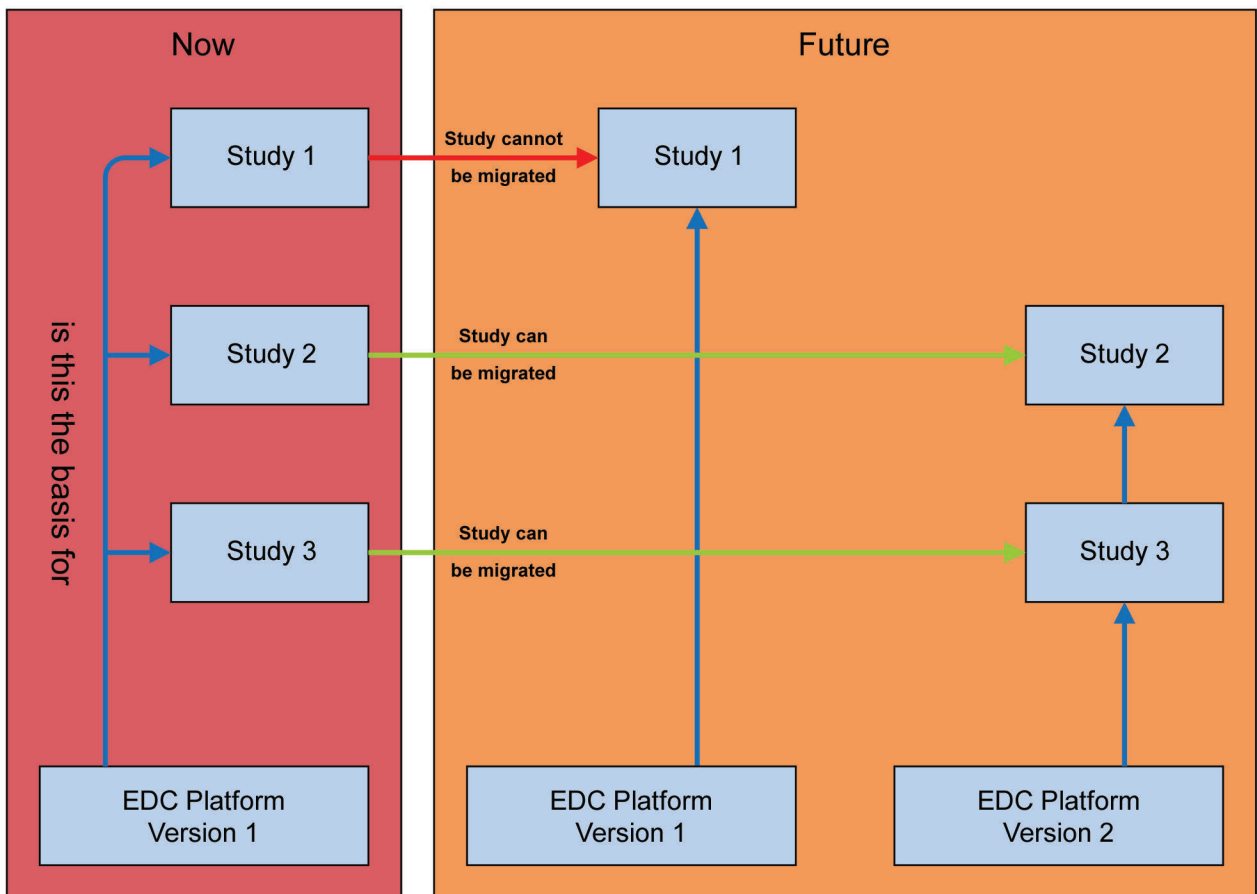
Now

Future

Study 1

Study cannot be migrated

Study 1

is this the basis for

Study 2

Study can be migrated

Study 2

Study 3

Study can be migrated

Study 3

EDC Platform Version 1

EDC Platform Version 1

EDC Platform Version 2